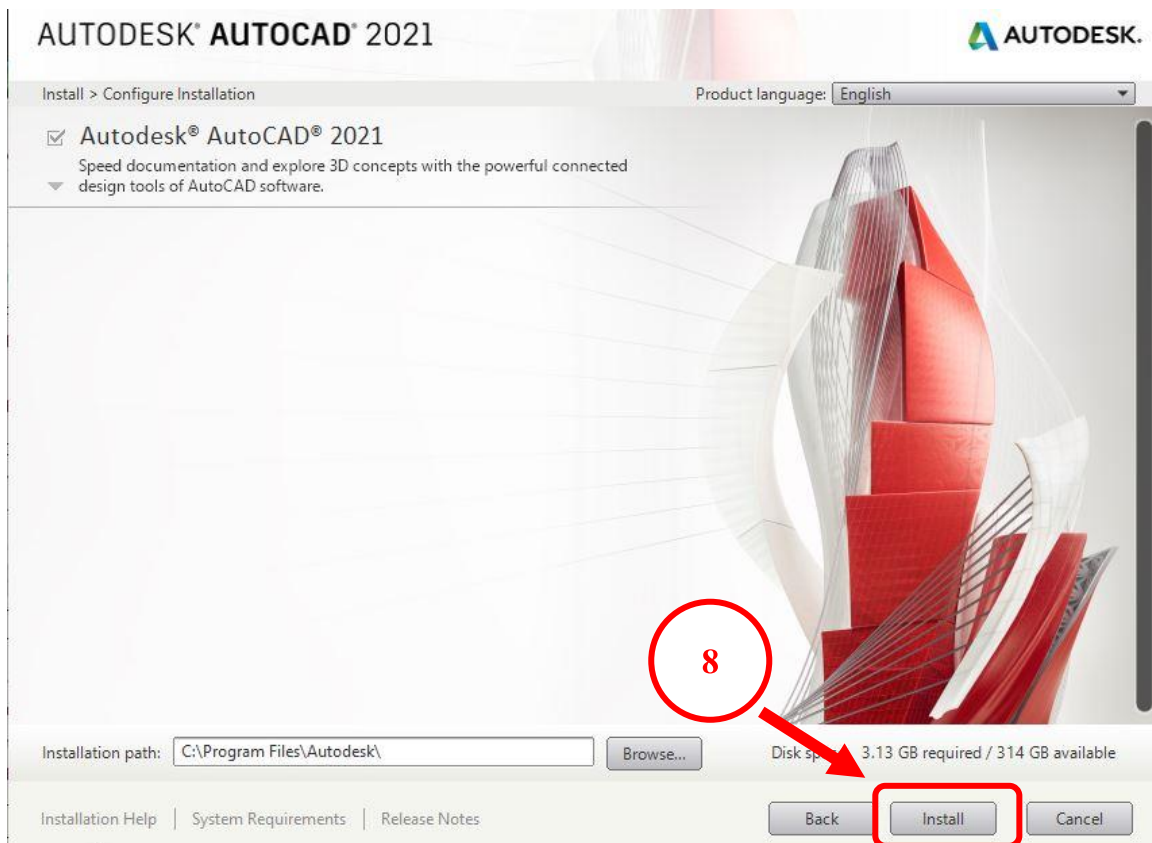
AUTODESK® AUTOCAD® 2021

AUTODESK.

Install > Configure Installation

Product language: English

Autodesk® AutoCAD® 2021

Speed documentation and explore 3D concepts with the powerful connected design tools of AutoCAD software.

8

Installation path: C:\Program Files\Autodesk\

Browse...

Disk sp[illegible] 3.13 GB required / 314 GB available

Installation Help | System Requirements | Release Notes

Back

Install

Cancel